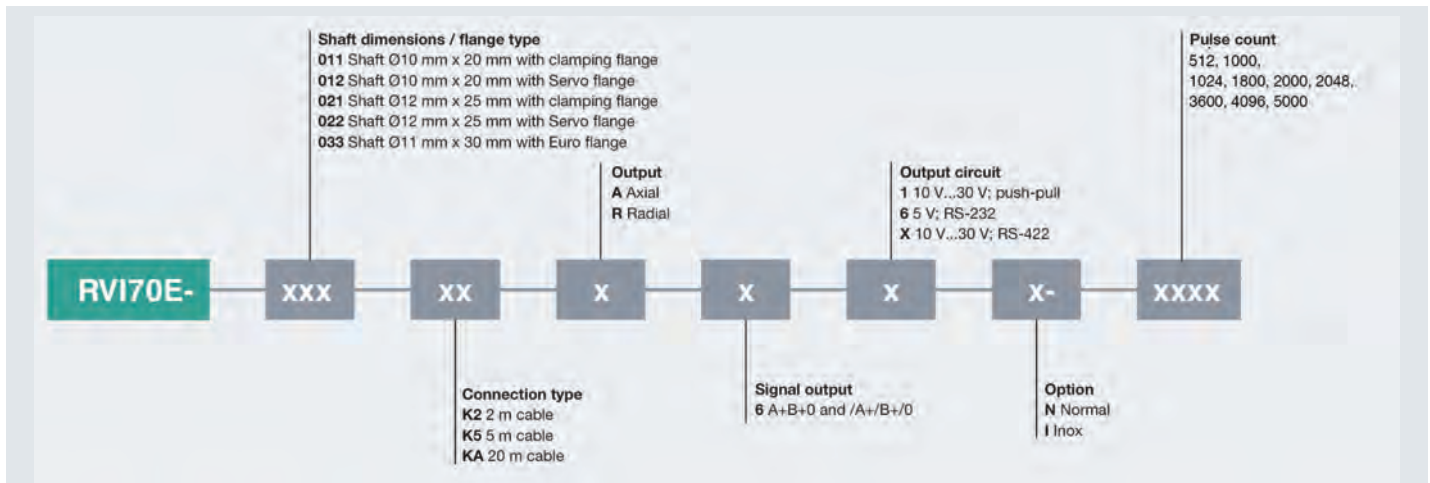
Shaft dimensions / flange type
011 Shaft Ø10 mm x 20 mm with clamping flange
012 Shaft Ø10 mm x 20 mm with Servo flange
021 Shaft Ø12 mm x 25 mm with clamping flange
022 Shaft Ø12 mm x 25 mm with Servo flange
033 Shaft Ø11 mm x 30 mm with Euro flange

Pulse count
512, 1000,
1024, 1800, 2000, 2048,
3600, 4096, 5000

Output
A Axial
R Radial

Output circuit
1 10 V...30 V; push-pull
6 5 V; RS-232
X 10 V...30 V; RS-422

RVI70E- xxx xx x x x x- xxxx

Connection type
K2 2 m cable
K5 5 m cable
KA 20 m cable

Signal output
6 A+B+0 and /A+/B+/0

Option
N Normal
I Inox